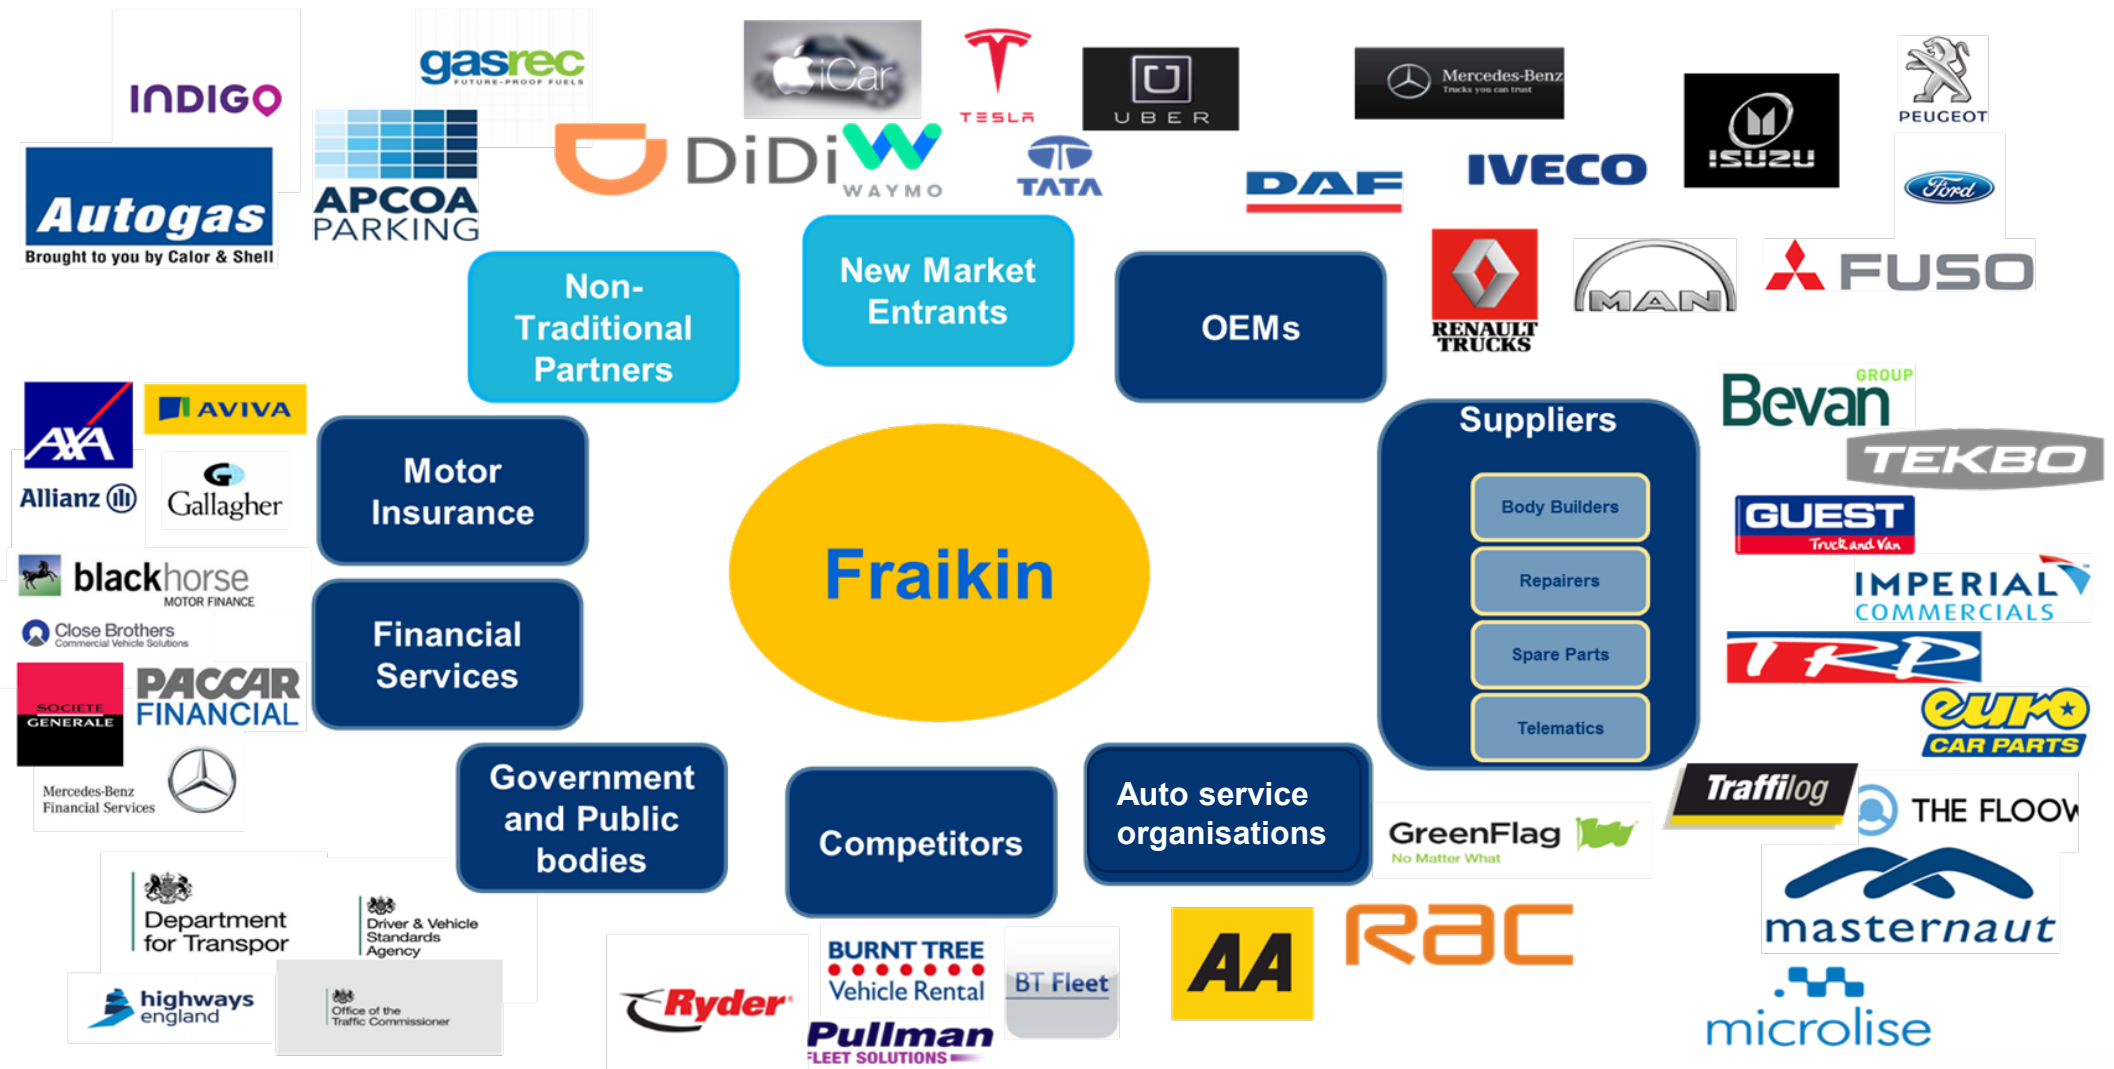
INDIGO

gasrec
FUTURE-PROOF FUELS

iCar

TESLA

UBER

Mercedes-Benz
Trucks you can trust

PEUGEOT

Autogas
Brought to you by Calor & Shell

APCOA PARKING

DiDi

WAYMO

TATA

DAF

IVECO

ISUZU

Ford

Non-Traditional Partners

New Market Entrants

OEMs

RENAULT TRUCKS

MAN

FUSO

AXA

AVIVA

Allianz

Gallagher

Motor Insurance

Fraikin

Suppliers

Body Builders

Repairers

Spare Parts

Telematics

Bevan GROUP

TEKBO

GUEST
Truck and Van

IMPERIAL COMMERCIALS

TRP

euro CAR PARTS

blackhorse
MOTOR FINANCE

Close Brothers
Commercial Vehicle Solutions

Financial Services

SOCIETE GENERALE

PACCAR FINANCIAL

Mercedes-Benz Financial Services

Government and Public bodies

Competitors

Auto service organisations

GreenFlag
No Matter What

Traffilog

THE FLOOW

Department for Transpor

Driver & Vehicle Standards Agency

highways england

Office of the Traffic Commissioner

Ryder

BURNT TREE Vehicle Rental

BT Fleet

Pullman
FLEET SOLUTIONS

AA

RAC

masternaut

microlise